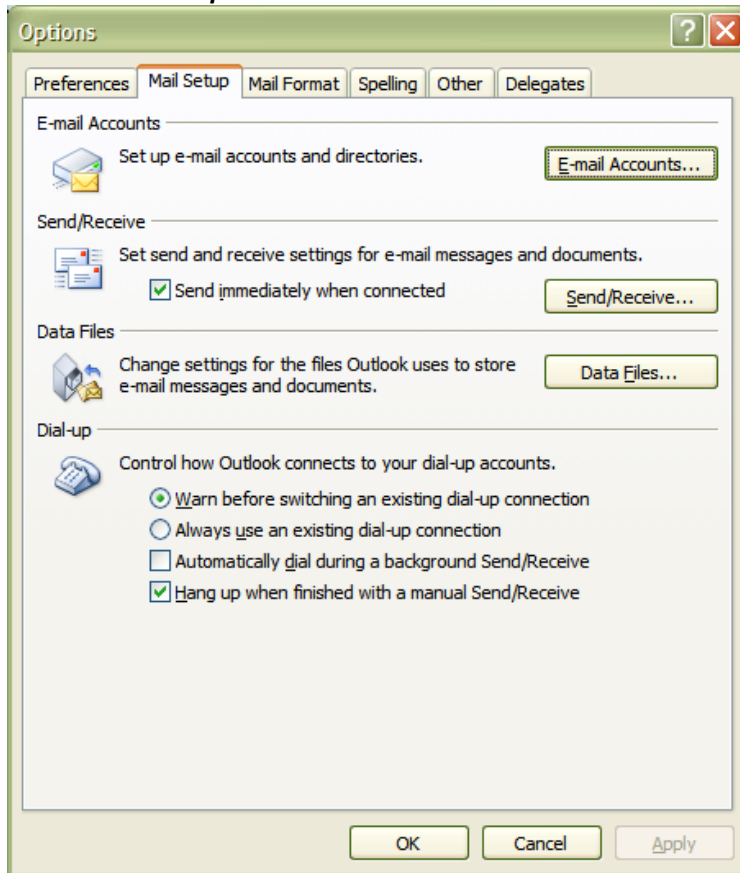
Options

?

Preferences | Mail Setup | Mail Format | Spelling | Other | Delegates

E-mail Accounts

Set up e-mail accounts and directories.

E-mail Accounts...

Send/Receive

Set send and receive settings for e-mail messages and documents.

Send immediately when connected

Send/Receive...

Data Files

Change settings for the files Outlook uses to store e-mail messages and documents.

Data Files...

Dial-up

Control how Outlook connects to your dial-up accounts.

Warn before switching an existing dial-up connection

Always use an existing dial-up connection

Automatically dial during a background Send/Receive

Hang up when finished with a manual Send/Receive

OK

Cancel

Apply